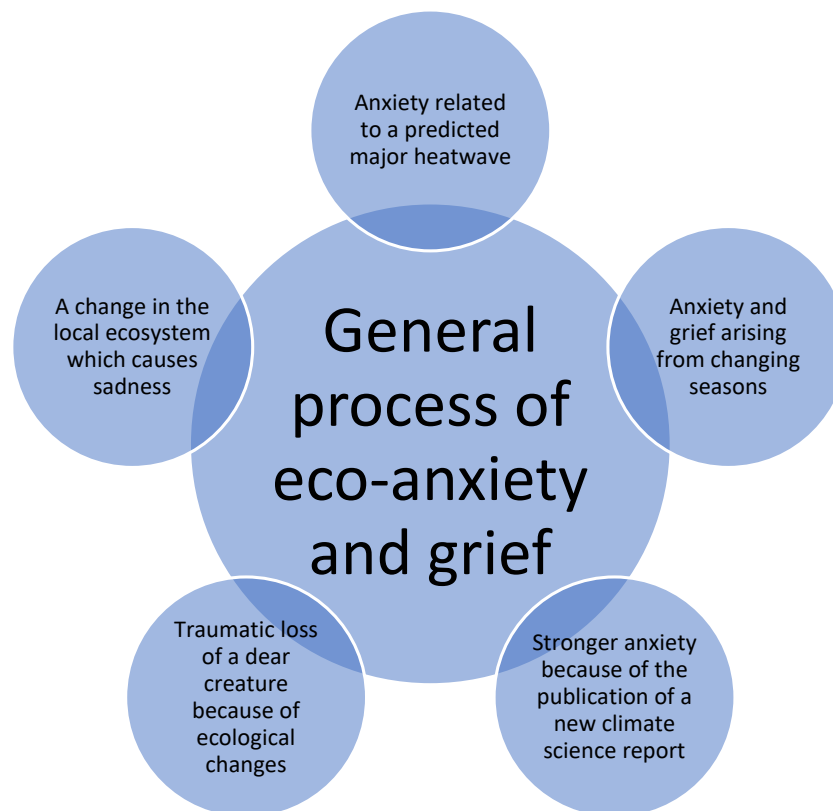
General process of eco-anxiety and grief

Anxiety related to a predicted major heatwave

Anxiety and grief arising from changing seasons

Stronger anxiety because of the publication of a new climate science report

Traumatic loss of a dear creature because of ecological changes

A change in the local ecosystem which causes sadness